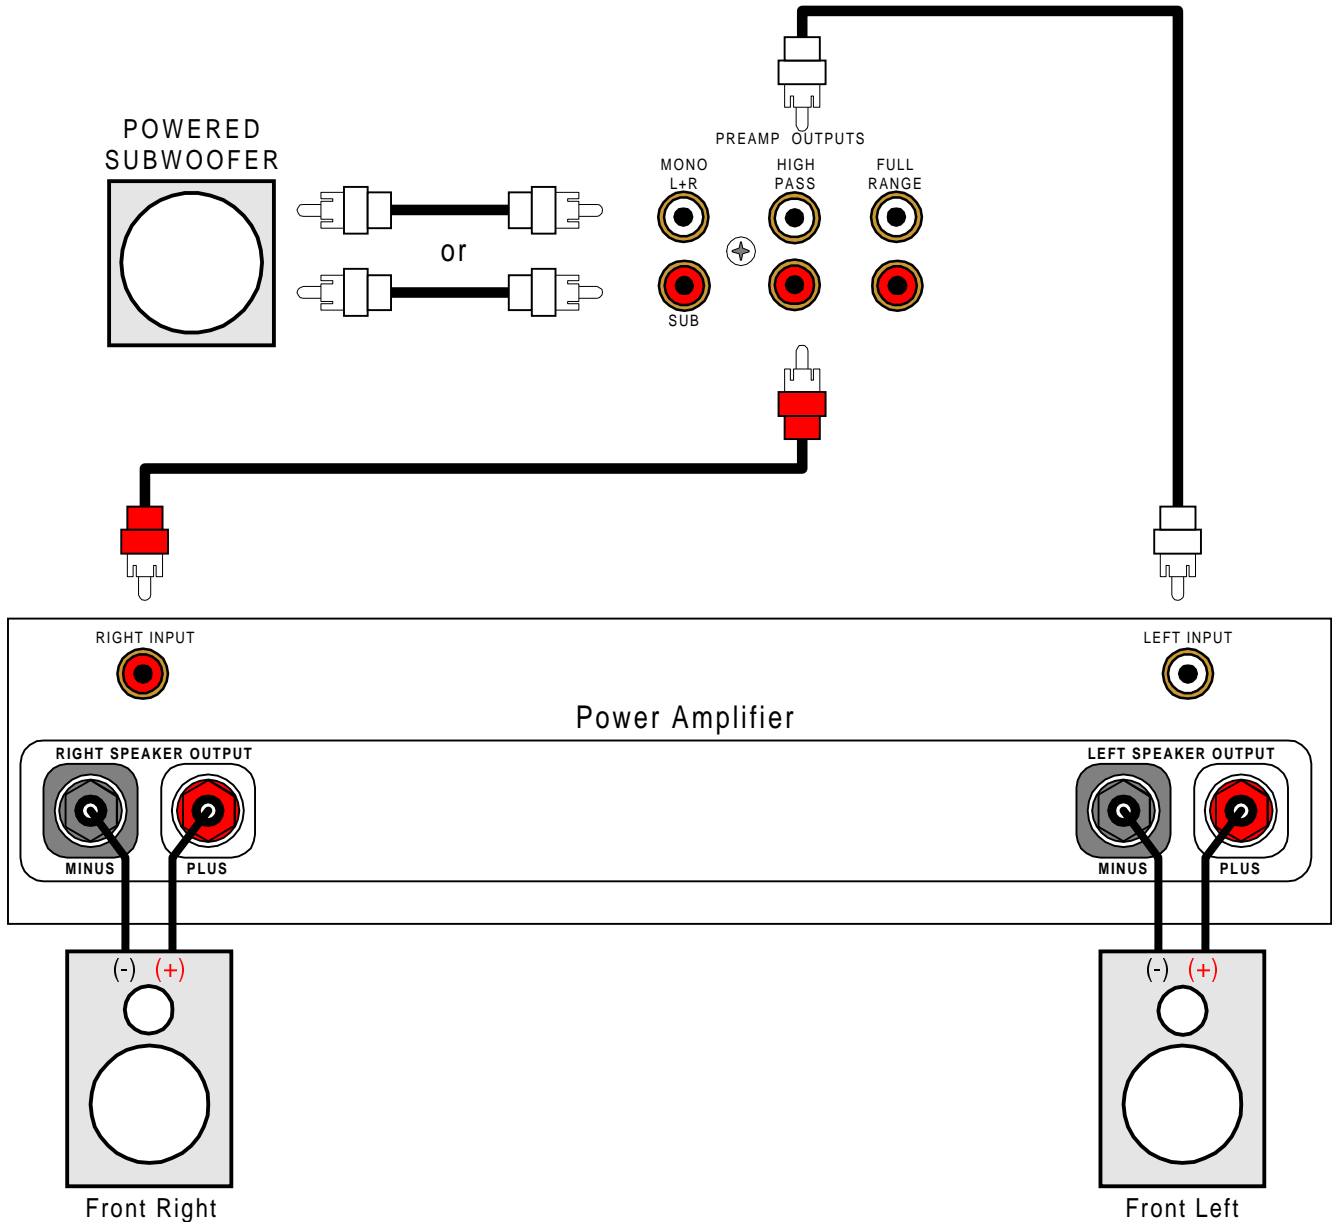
POWERED SUBWOOFER

or

PREAMP OUTPUTS

MONO L+R

HIGH PASS

FULL RANGE

SUB

RIGHT INPUT

LEFT INPUT

Power Amplifier

RIGHT SPEAKER OUTPUT

MINUS

PLUS

LEFT SPEAKER OUTPUT

MINUS

PLUS

(-) (+)

(-) (+)

Front Right

Front Left